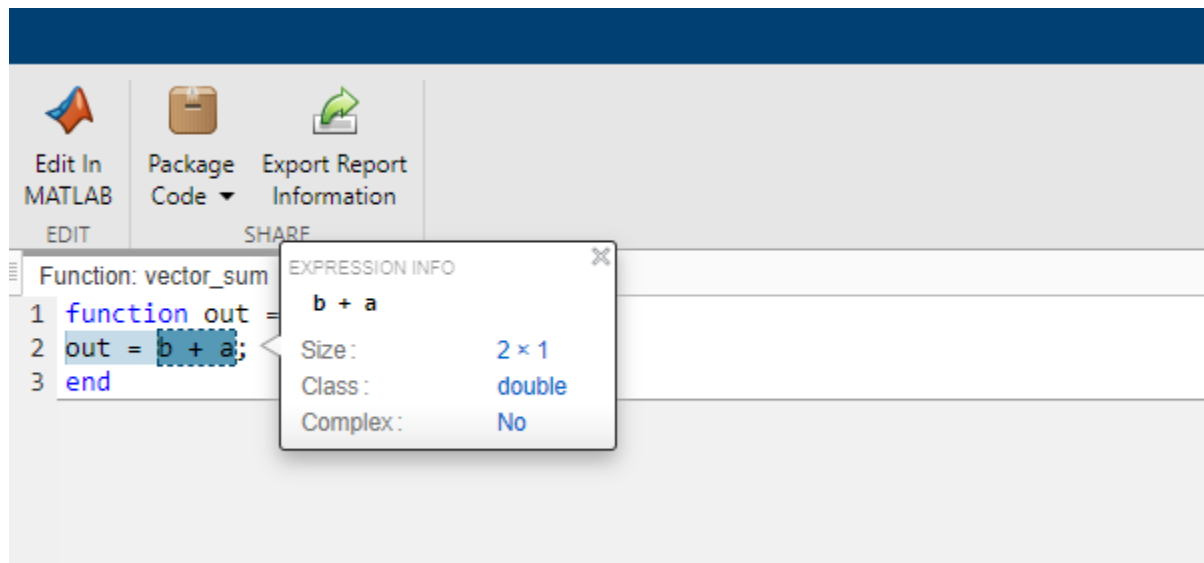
Edit In MATLAB
EDIT

Package Code ▾

Export Report Information

SHARE

Function: vector_sum

1 function out =
2 out = b + a;
3 end

EXPRESSION INFO

b + a

| Size: | 2 × 1 |
|---|---|
| Class: | double |
| Complex: | No |